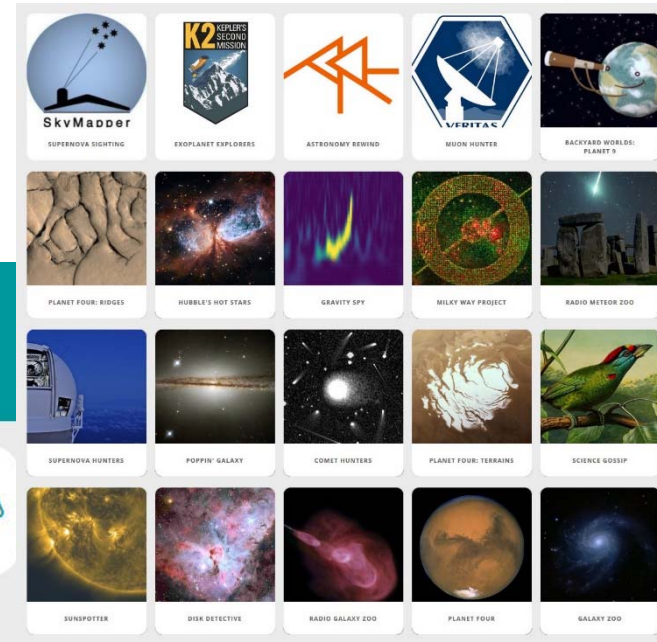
SkyMapper
SUPERNOVA SIGHTING

K2 KEPLER'S SECOND MISSION
EXOPLANET EXPLORERS

ASTRONOMY REWIND

VERITAS
MUON HUNTER

BACKYARD WORLDS: PLANET 9

PLANET FOUR: RIDGES

HUBBLE'S HOT STARS

GRAVITY SPY

MILKY WAY PROJECT

RADIO METEOR ZOO

SUPERNOVA HUNTERS

POPPIN' GALAXY

COMET HUNTERS

PLANET FOUR: TERRAINS

SCIENCE GOSSIP

SUNSPOTTER

DISK DETECTIVE

RADIO GALAXY ZOO

PLANET FOUR

GALAXY ZOO